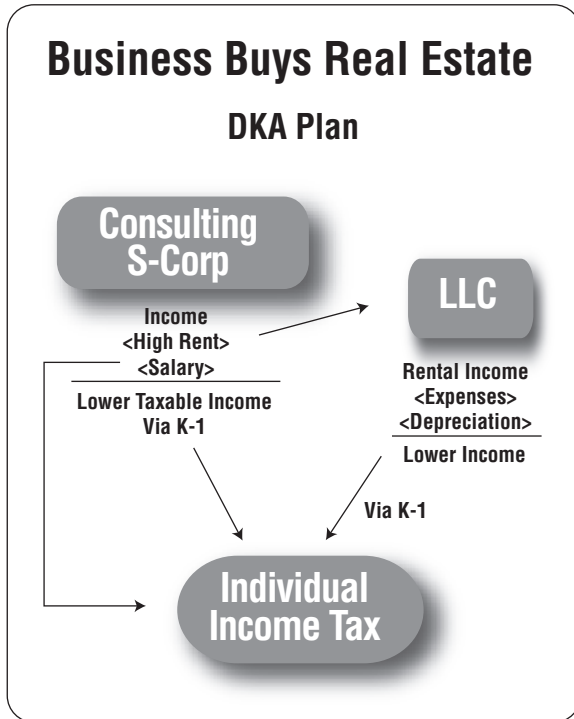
Business Buys Real Estate

DKA Plan

Consulting S-Corp

Income
<High Rent>
<Salary>

Lower Taxable Income
Via K-1

LLC

Rental Income
<Expenses>
<Depreciation>

Lower Income

Via K-1

Individual Income Tax